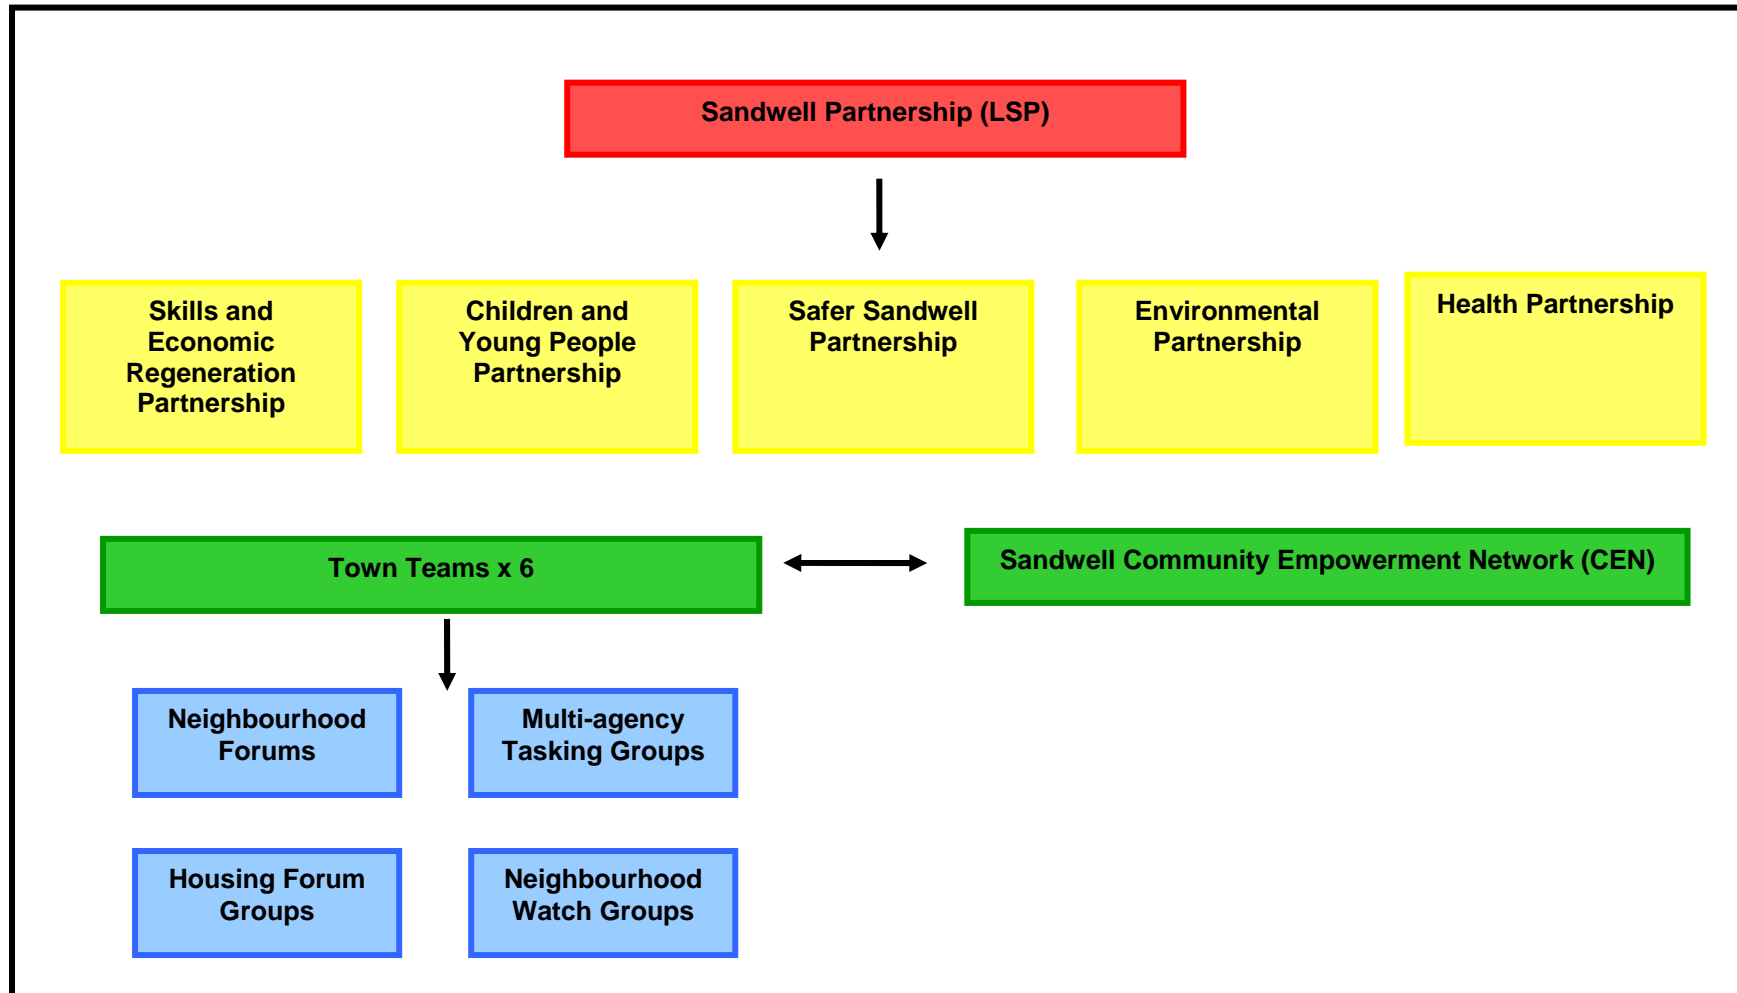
Sandwell Partnership (LSP)

Skills and Economic Regeneration Partnership

Children and Young People Partnership

Safer Sandwell Partnership

Environmental Partnership

Health Partnership

Town Teams x 6

Sandwell Community Empowerment Network (CEN)

Neighbourhood Forums

Multi-agency Tasking Groups

Housing Forum Groups

Neighbourhood Watch Groups